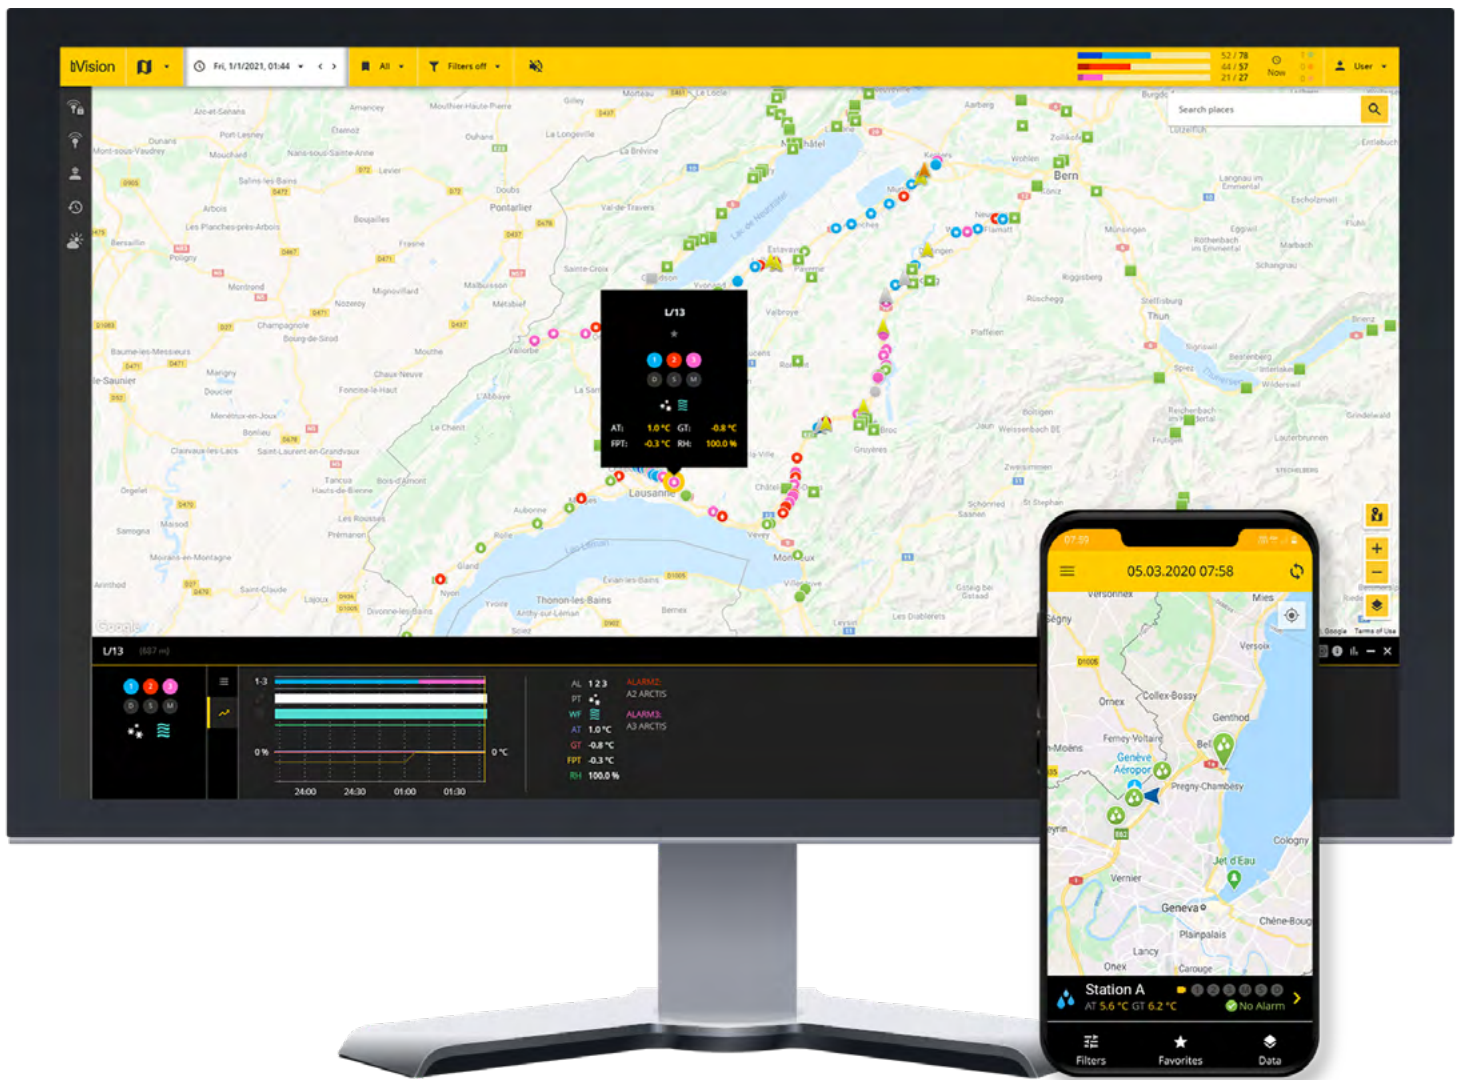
tVision

Fri, 1/1/2021, 01:44

All

Filters off

52 / 78
44 / 57
21 / 27

Now

User

Search places

Bern

Lausanne

L/13

AT: 1.0 °C GT: -0.8 °C
FPT: -0.3 °C RH: 100.0 %

L/13

1-3

0 %

0 °C

24:00 24:30 01:00 01:30

AL 1 2 3
PT
WF
AT 1.0 °C
GT -0.8 °C
FPT -0.3 °C
RH 100.0 %

ALARM2:
A2 ARCTIS
ALARM3:
A3 ARCTIS

05.03.2020 07:58

Genève Aéroport
Geneva

Station A
AT 5.6 °C GT 6.2 °C
No Alarm

Filters
Favorites
Data